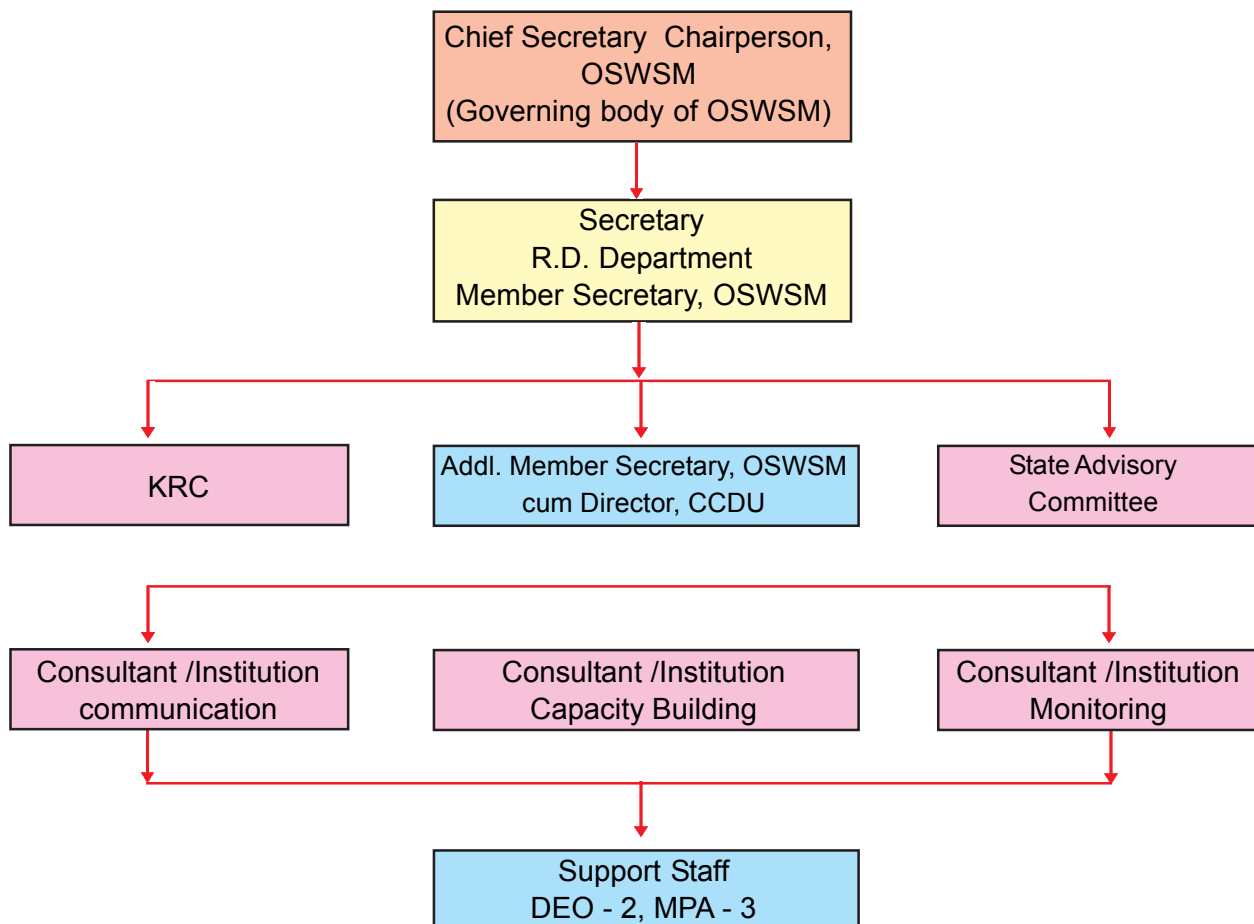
Chief Secretary Chairperson, OSWSM
(Governing body of OSWSM)

Secretary
R.D. Department
Member Secretary, OSWSM

KRC

Addl. Member Secretary, OSWSM cum Director, CCDU

State Advisory Committee

Consultant /Institution communication

Consultant /Institution Capacity Building

Consultant /Institution Monitoring

Support Staff
DEO - 2, MPA - 3